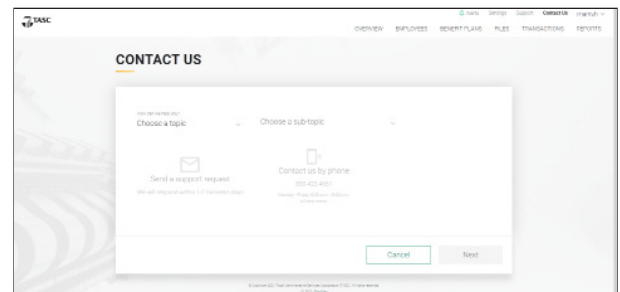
TASC

Alerts Settings Support Contact Us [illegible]

OVERVIEW EMPLOYEES BENEFIT PLANS FILES TRANSACTIONS REPORTS

CONTACT US

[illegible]

Choose a topic

Choose a sub-topic

Send a support request

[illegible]

Contact us by phone

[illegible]

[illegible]

Cancel

Next

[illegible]